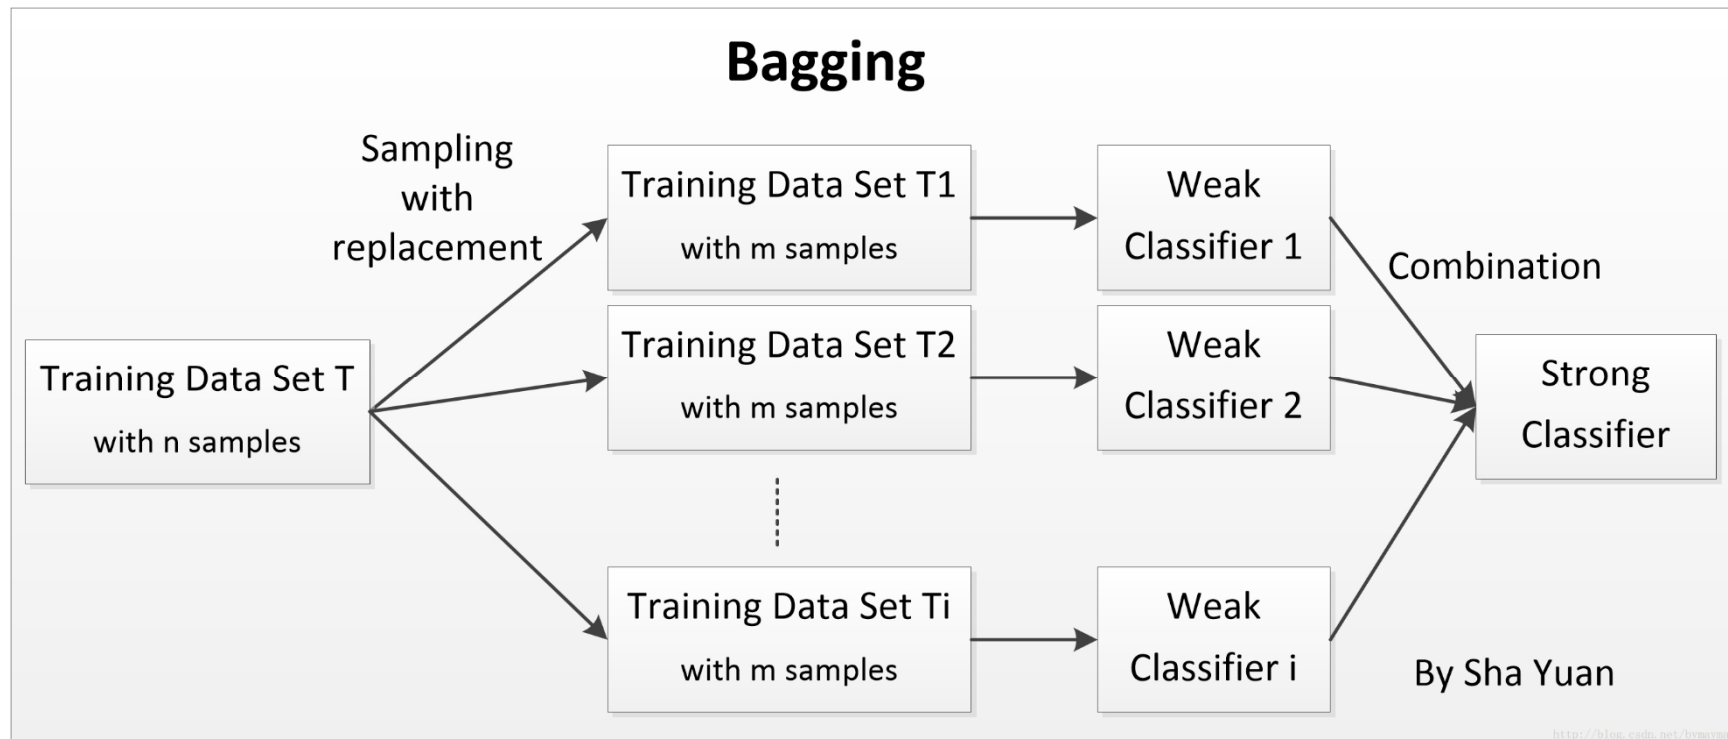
Bagging

Sampling with replacement

Training Data Set T with n samples

Training Data Set T1 with m samples

Training Data Set T2 with m samples

Training Data Set Ti with m samples

Weak Classifier 1

Weak Classifier 2

Weak Classifier i

Combination

Strong Classifier

By Sha Yuan

http://blog.csdn.net/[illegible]